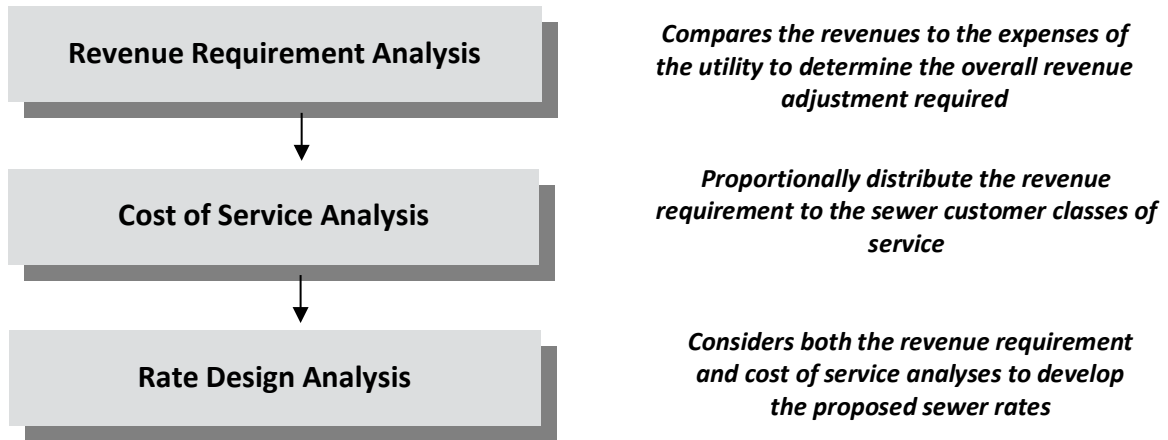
Revenue Requirement Analysis

Compares the revenues to the expenses of the utility to determine the overall revenue adjustment required

Cost of Service Analysis

Proportionally distribute the revenue requirement to the sewer customer classes of service

Rate Design Analysis

Considers both the revenue requirement and cost of service analyses to develop the proposed sewer rates